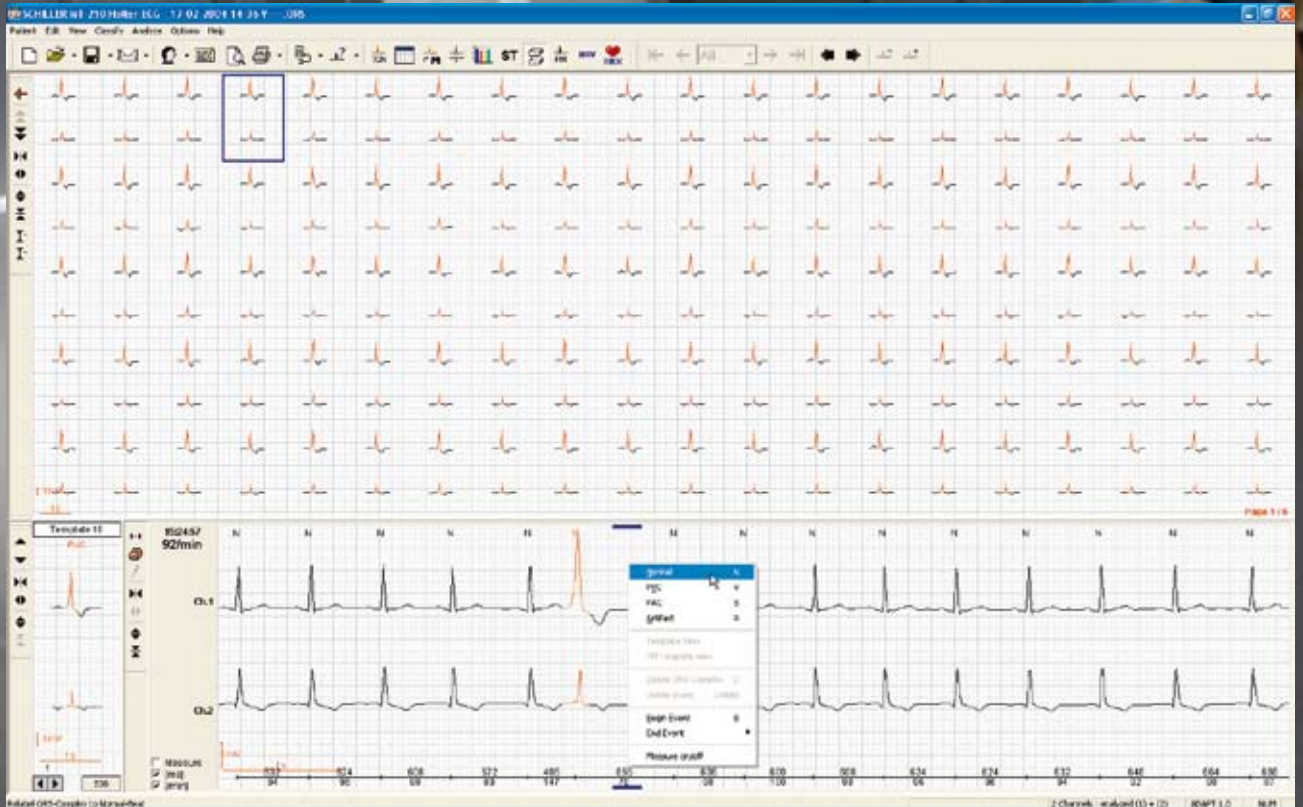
SCHILLER MT-210 Holter ECG 17.02.2004 14:35 Y ... .095

Patient Edit View Classify Analyze Options Help

Page 1 / 6

Template 15
PVC

15:24:57
92/min

N N N N N N N N N N N N N

Ch.1

Ch.2

Normal N
PVC V
PAC S
Artifact A

Template New
PVC template new

Delete QRS Complex
Delete Event Delete

Begin Event B
End Event

Measure on/off

Measure
[ms]
[bpm]

630 624 608 572 480 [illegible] 636 608 608 624 624 632 648 664 636
94 96 99 105 147 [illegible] 98 100 98 96 96 94 92 90 97

1 720

Related QRS-Complex ... 2 Channels ... analyzed (1) + (2) ADAPT 1.0 NUM